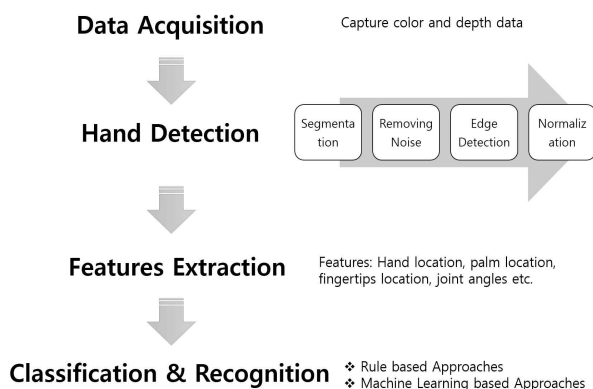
Data Acquisition

Capture color and depth data

Hand Detection

Segmentation

Removing Noise

Edge Detection

Normalization

Features Extraction

Features: Hand location, palm location, fingertips location, joint angles etc.

Classification & Recognition

❖ Rule based Approaches
❖ Machine Learning based Approaches